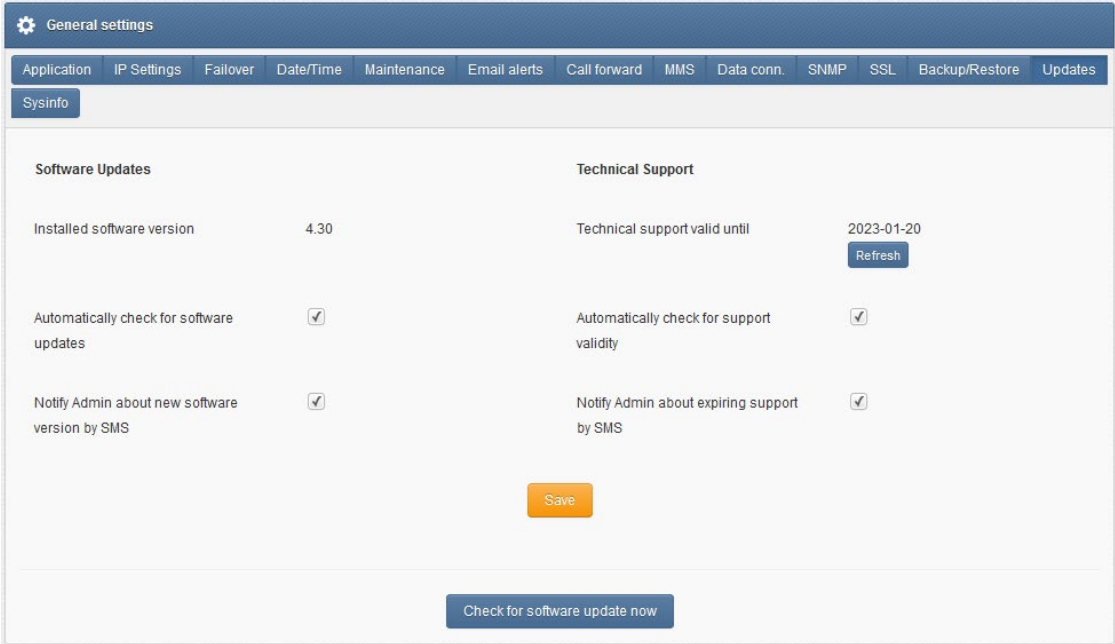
General settings

Application | IP Settings | Failover | Date/Time | Maintenance | Email alerts | Call forward | MMS | Data conn. | SNMP | SSL | Backup/Restore | Updates | Sysinfo

Software Updates

Installed software version 4.30

Automatically check for software updates ✓

Notify Admin about new software version by SMS ✓

Technical Support

Technical support valid until 2023-01-20

Refresh

Automatically check for support validity ✓

Notify Admin about expiring support by SMS ✓

Save

Check for software update now